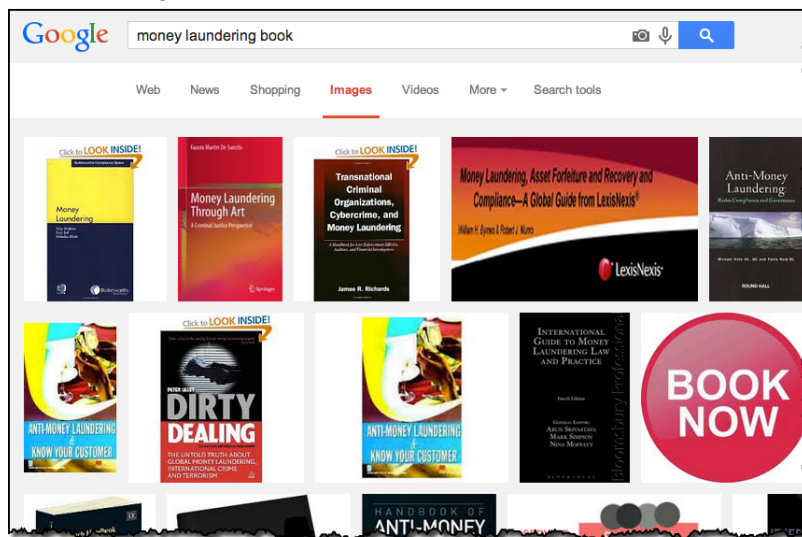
Google

money laundering book

Web News Shopping Images Videos More Search tools

Click to LOOK INSIDE!

Money Laundering

Butterworths

Fausto Martin De Sanctis

Money Laundering Through Art

A Criminal Justice Perspective

Springer

Click to LOOK INSIDE!

Transnational Criminal Organizations, Cybercrime, and Money Laundering

A Handbook for Law Enforcement Officers, Auditors, and Financial Investigators

James R. Richards

Money Laundering, Asset Forfeiture and Recovery and Compliance—A Global Guide from LexisNexis®

William H. Byrnes & Robert J. Munro

LexisNexis

Anti-Money Laundering

Risks, Compliance and Governance

ROUND HALL

ANTI-MONEY LAUNDERING & KNOW YOUR CUSTOMER

Click to LOOK INSIDE!

PETER LILLEY

DIRTY DEALING

THE UNTOLD TRUTH ABOUT GLOBAL MONEY LAUNDERING, INTERNATIONAL CRIME AND TERRORISM

ANTI-MONEY LAUNDERING & KNOW YOUR CUSTOMER

INTERNATIONAL GUIDE TO MONEY LAUNDERING LAW AND PRACTICE

Fourth Edition

ARUN SRIVASTAVA
MARK SIMPSON
NINA MOFFATT

Bloomsbury Professional

BOOK NOW

HANDBOOK OF ANTI-MONEY